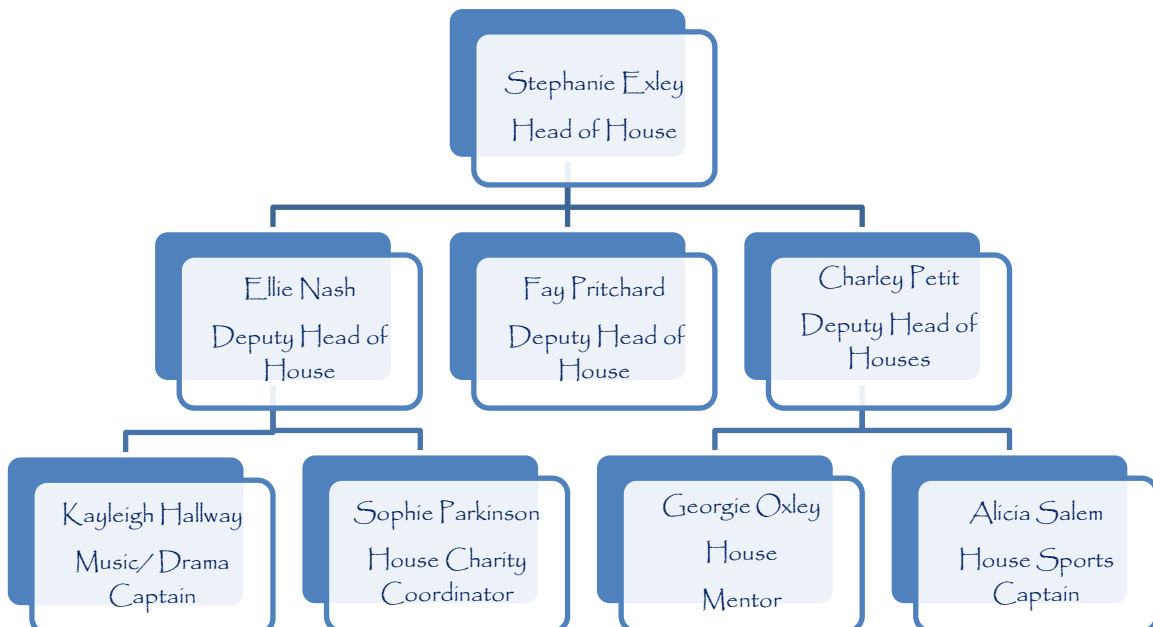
Stephanie Exley
Head of House

Ellie Nash
Deputy Head of House

Fay Pritchard
Deputy Head of House

Charley Petit
Deputy Head of Houses

Kayleigh Hallway
Music/ Drama Captain

Sophie Parkinson
House Charity Coordinator

Georgie Oxley
House
Mentor

Alicia Salem
House Sports Captain